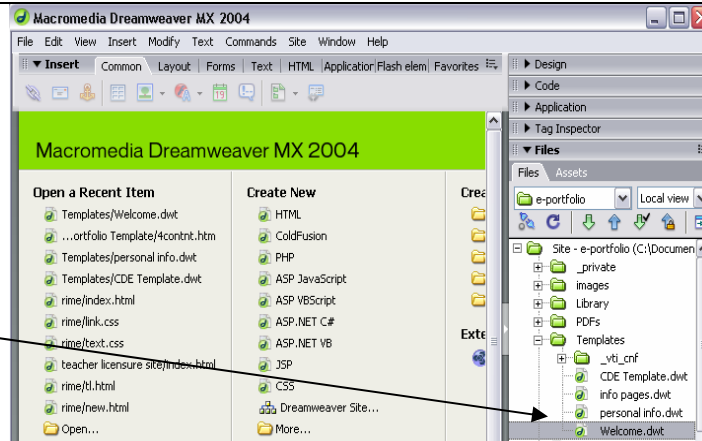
Macromedia Dreamweaver MX 2004

File Edit View Insert Modify Text Commands Site Window Help

▼ Insert Common Layout Forms Text HTML Applicatior Flash elem Favorites

▶ Design
▶ Code
▶ Application
▶ Tag Inspector
▼ Files

Files Assets

e-portfolio Local view

Site - e-portfolio (C:\Documen
_private
images
Library
PDFs
Templates
_vti_cnf
CDE Template.dwt
info pages.dwt
personal info.dwt
Welcome.dwt

Macromedia Dreamweaver MX 2004

Open a Recent Item
Templates/Welcome.dwt
...ortfolio Template/4contnt.htm
Templates/personal info.dwt
Templates/CDE Template.dwt
rime/index.html
rime/link.css
rime/text.css
teacher licensure site/index.html
rime/tl.html
rime/new.html
Open...

Create New
HTML
ColdFusion
PHP
ASP JavaScript
ASP VBScript
ASP.NET C#
ASP.NET VB
JSP
CSS
Dreamweaver Site...
More...

Crea

Exte